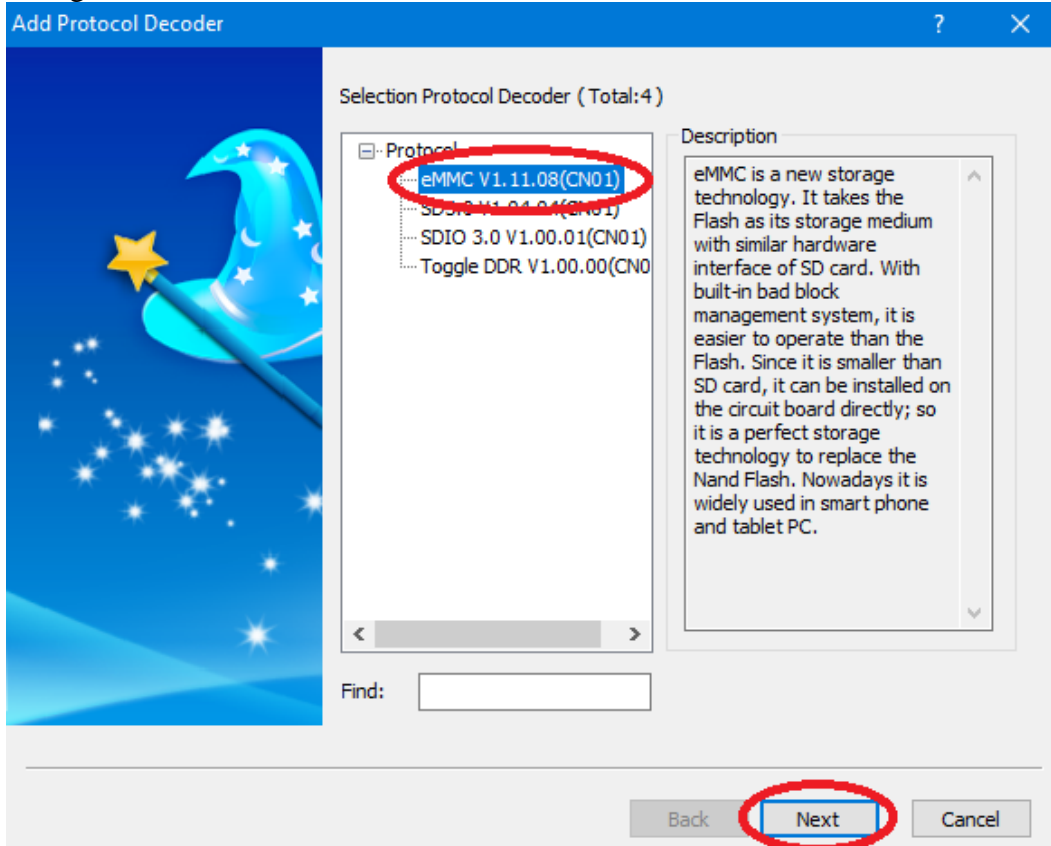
Add Protocol Decoder

?

Selection Protocol Decoder ( Total:4 )

Protocol
eMMC V1.11.08(CN01)
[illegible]
SDIO 3.0 V1.00.01(CN01)
Toggle DDR V1.00.00(CN0

Description

eMMC is a new storage technology. It takes the Flash as its storage medium with similar hardware interface of SD card. With built-in bad block management system, it is easier to operate than the Flash. Since it is smaller than SD card, it can be installed on the circuit board directly; so it is a perfect storage technology to replace the Nand Flash. Nowadays it is widely used in smart phone and tablet PC.

Find:

Back

Next

Cancel